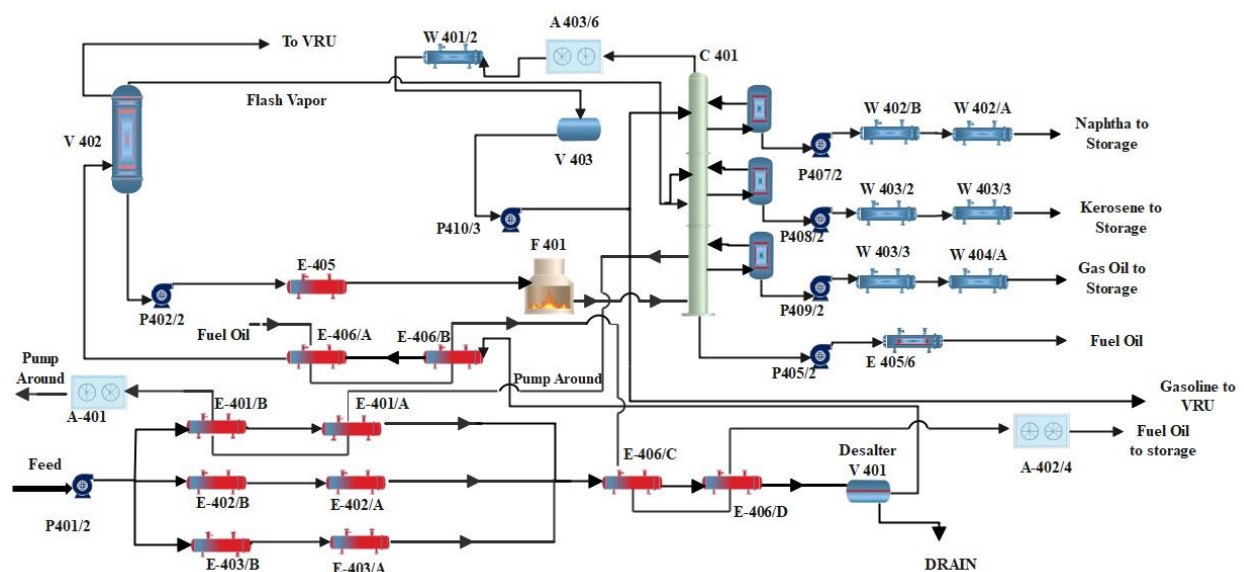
To VRU

W 401/2

A 403/6

C 401

Flash Vapor

V 402

V 403

W 402/B

W 402/A

Naphtha to Storage

P407/2

W 403/2

W 403/3

Kerosene to Storage

P410/3

P408/2

F 401

W 403/3

W 404/A

Gas Oil to Storage

E-405

P402/2

P409/2

Fuel Oil

E-406/A

E-406/B

Fuel Oil

P405/2

E 405/6

Pump Around

Pump Around

A-401

Gasoline to VRU

E-401/B

E-401/A

Fuel Oil to storage

A-402/4

Feed

E-406/C

Desalter V 401

E-402/B

E-402/A

E-406/D

P401/2

E-403/B

E-403/A

DRAIN